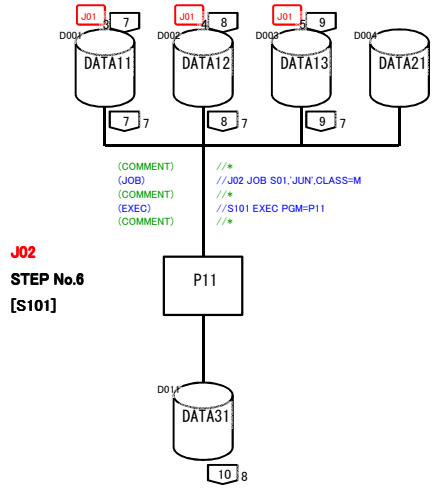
J01 3 7
D001
DATA11

J01 4 8
D002
DATA12

J01 5 9
D003
DATA13

D004
DATA21

7 7
8 7
9 7

(COMMENT) //*
(JOB) //J02 JOB S01,'JUN',CLASS=M
(COMMENT) //*
(EXEC) //S101 EXEC PGM=P11
(COMMENT) //*

J02
STEP No.6
[S101]

P11

D011
DATA31

10 8